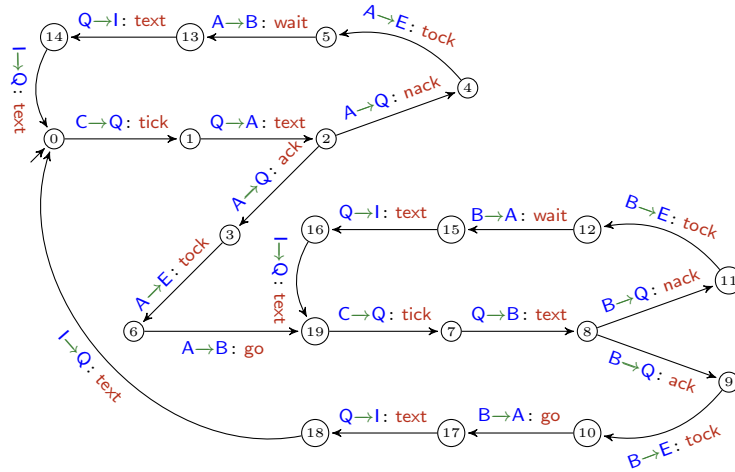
Q→I: text
A→B: wait
A→E: tock
14
13
5
I→Q: text
4
A→Q: nack
0
C→Q: tick
1
Q→A: text
2
A→Q: ack
3
A→E: tock
16
Q→I: text
15
B→A: wait
12
B→E: tock
I→Q: text
11
B→Q: nack
6
A→B: go
19
C→Q: tick
7
Q→B: text
8
B→Q: ack
9
I→Q: text
18
Q→I: text
17
B→A: go
10
B→E: tock